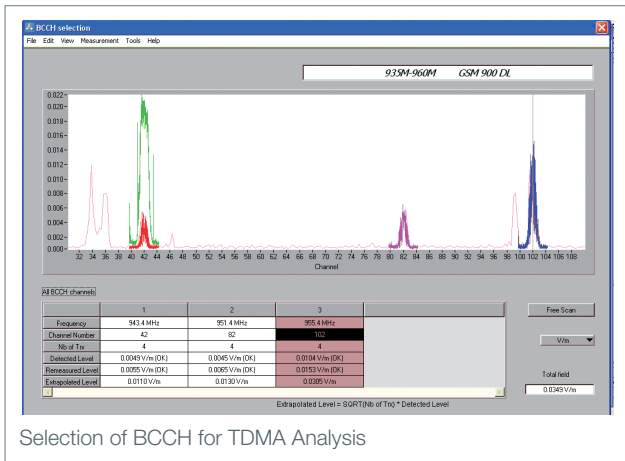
BCCH selection

File Edit View Measurement Tools Help

935M-960M GSM 900 DL

0.022
0.020
0.018
0.016
0.014
0.012
0.010
0.008
0.006
0.004
0.002
0.000

32 34 36 38 40 42 44 46 48 50 52 54 56 58 60 62 64 66 68 70 72 74 76 78 80 82 84 86 88 90 92 94 96 98 100 102 104 106 108

Channel

All BCCH channels

| | 1 | 2 | 3 |
|---|---|---|---|
| Frequency | 943.4 MHz | 951.4 MHz | 955.4 MHz |
| Channel Number | 42 | 82 | 102 |
| Nb of Trx | 4 | 4 | 4 |
| Detected Level | 0.0049 V/m (OK) | 0.0045 V/m (OK) | 0.0104 V/m (OK) |
| Remeasured Level | 0.0055 V/m (OK) | 0.0065 V/m (OK) | 0.0153 V/m (OK) |
| Extrapolated Level | 0.0110 V/m | 0.0130 V/m | 0.0305 V/m |

Free Scan

V/m

Total field

0.0349 V/m

Extrapolated Level = SQRT(Nb of Trx) * Detected Level

Selection of BCCH for TDMA Analysis